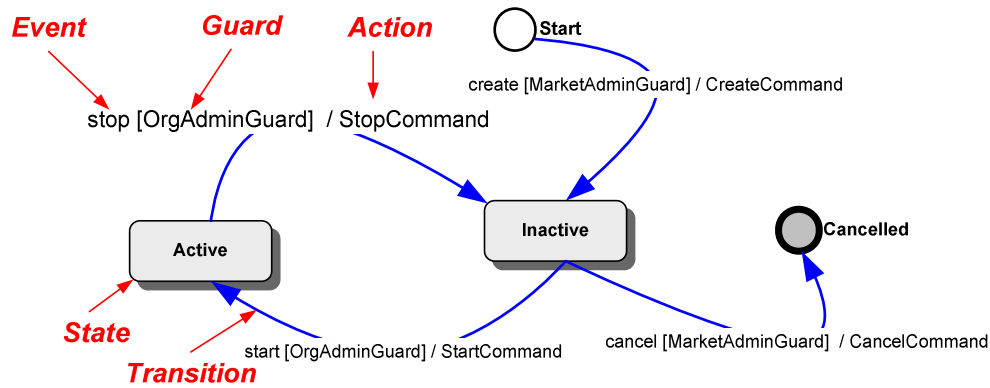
Event

Guard

Action

Start

create [MarketAdminGuard] / CreateCommand

stop [OrgAdminGuard] / StopCommand

Inactive

Active

Cancelled

State

Transition

start [OrgAdminGuard] / StartCommand

cancel [MarketAdminGuard] / CancelCommand